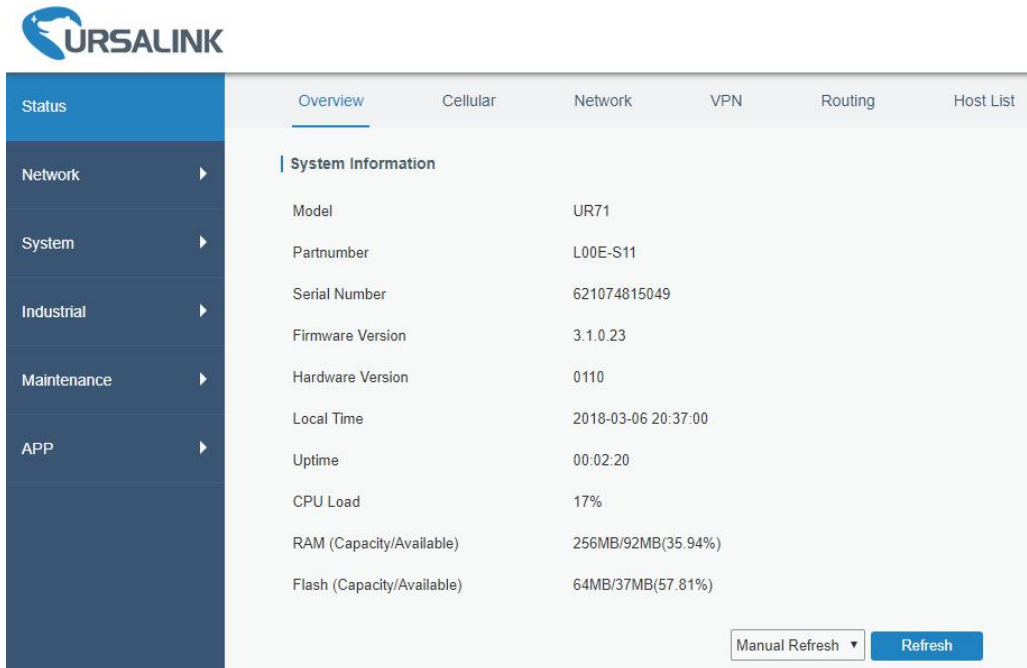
URSALINK

Status
Network
System
Industrial
Maintenance
APP

Overview Cellular Network VPN Routing Host List

System Information

| | |
|---|---|
| Model | UR71 |
| Partnumber | L00E-S11 |
| Serial Number | 621074815049 |
| Firmware Version | 3.1.0.23 |
| Hardware Version | 0110 |
| Local Time | 2018-03-06 20:37:00 |
| Uptime | 00:02:20 |
| CPU Load | 17% |
| RAM (Capacity/Available) | 256MB/92MB(35.94%) |
| Flash (Capacity/Available) | 64MB/37MB(57.81%) |

Manual Refresh Refresh